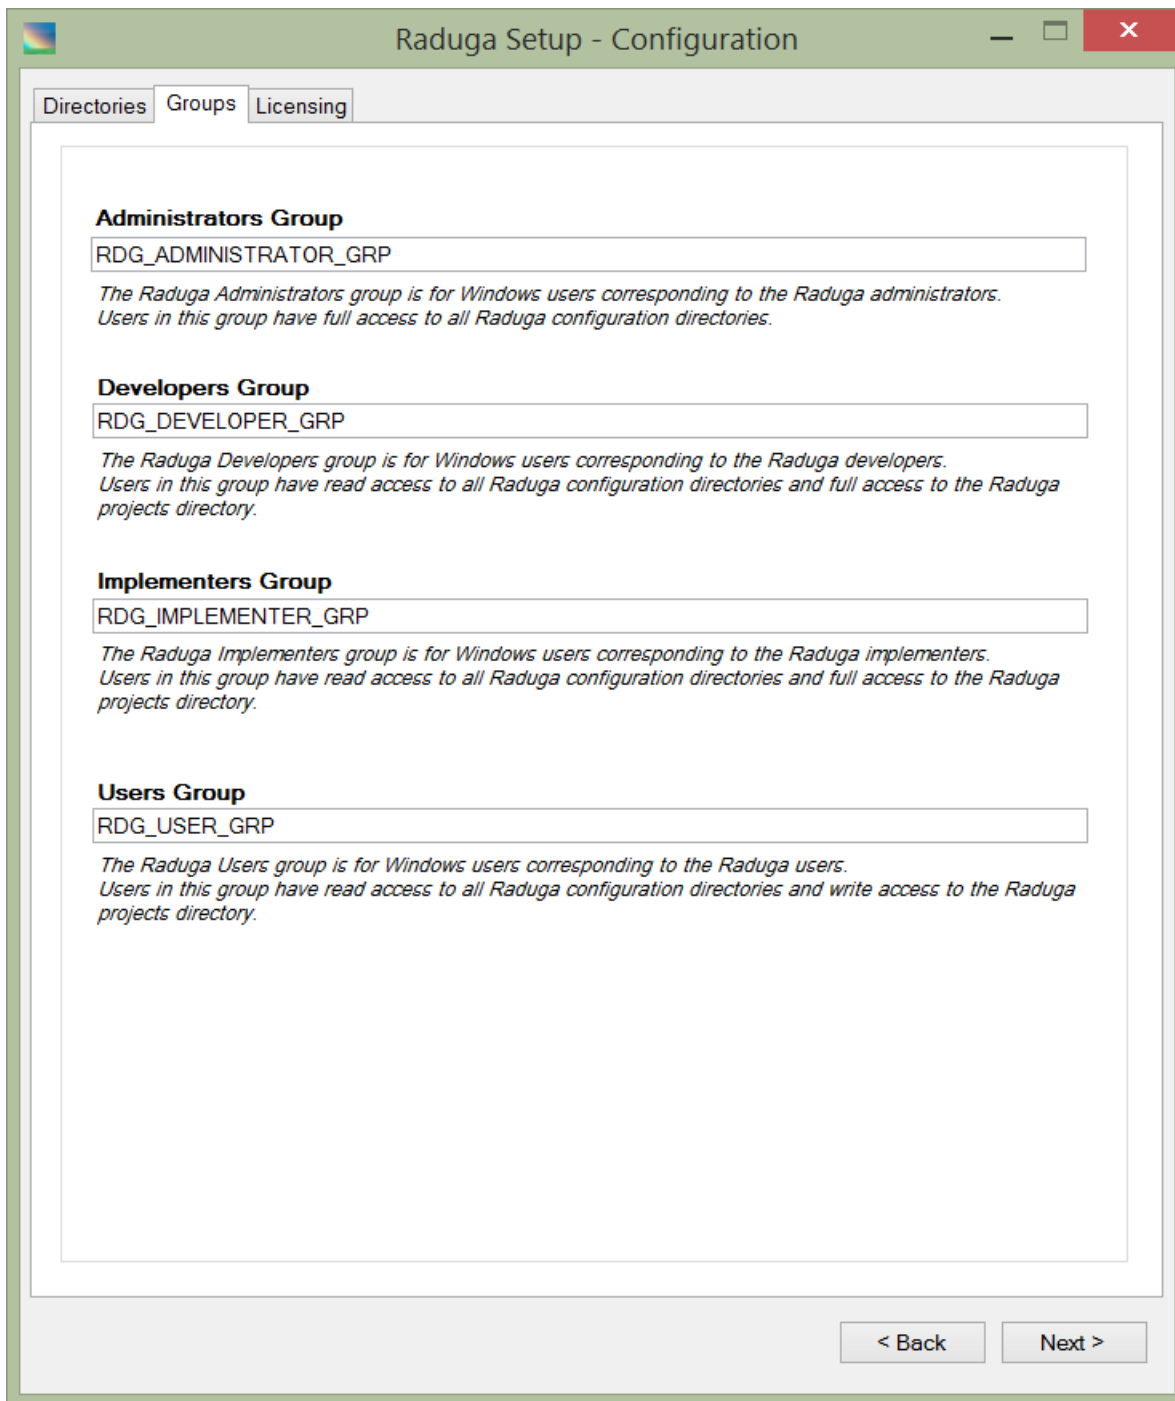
Raduga Setup - Configuration

Directories Groups Licensing

Administrators Group

RDG_ADMINISTRATOR_GRP

The Raduga Administrators group is for Windows users corresponding to the Raduga administrators. Users in this group have full access to all Raduga configuration directories.

Developers Group

RDG_DEVELOPER_GRP

The Raduga Developers group is for Windows users corresponding to the Raduga developers. Users in this group have read access to all Raduga configuration directories and full access to the Raduga projects directory.

Implementers Group

RDG_IMPLEMENTER_GRP

The Raduga Implementers group is for Windows users corresponding to the Raduga implementers. Users in this group have read access to all Raduga configuration directories and full access to the Raduga projects directory.

Users Group

RDG_USER_GRP

The Raduga Users group is for Windows users corresponding to the Raduga users. Users in this group have read access to all Raduga configuration directories and write access to the Raduga projects directory.

< Back Next >